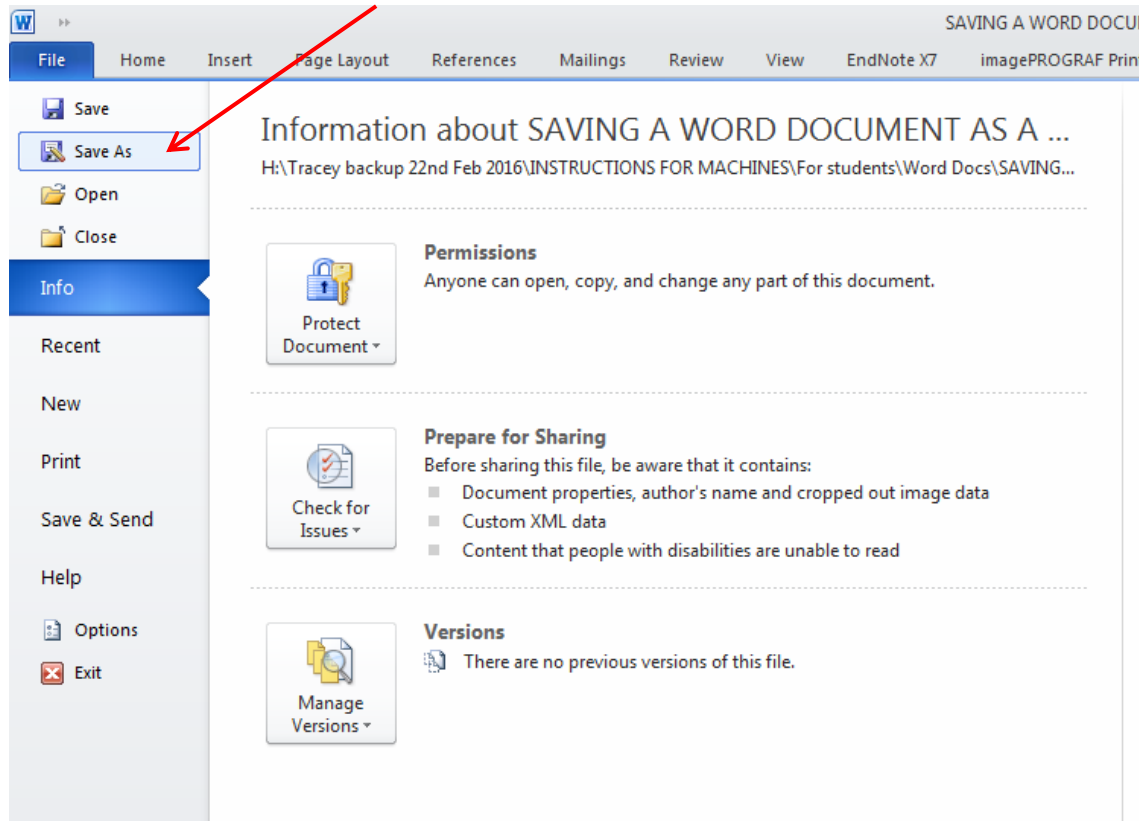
W

SAVING A WORD DOCU

File Home Insert Page Layout References Mailings Review View EndNote X7 imagePROGRAF Prin

Save
Save As
Open
Close
Info
Recent
New
Print
Save & Send
Help
Options
Exit

Information about SAVING A WORD DOCUMENT AS A ...
H:\Tracey backup 22nd Feb 2016\INSTRUCTIONS FOR MACHINES\For students\Word Docs\SAVING...

Protect Document

Permissions
Anyone can open, copy, and change any part of this document.

Check for Issues

Prepare for Sharing
Before sharing this file, be aware that it contains:
Document properties, author's name and cropped out image data
Custom XML data
Content that people with disabilities are unable to read

Manage Versions

Versions
There are no previous versions of this file.